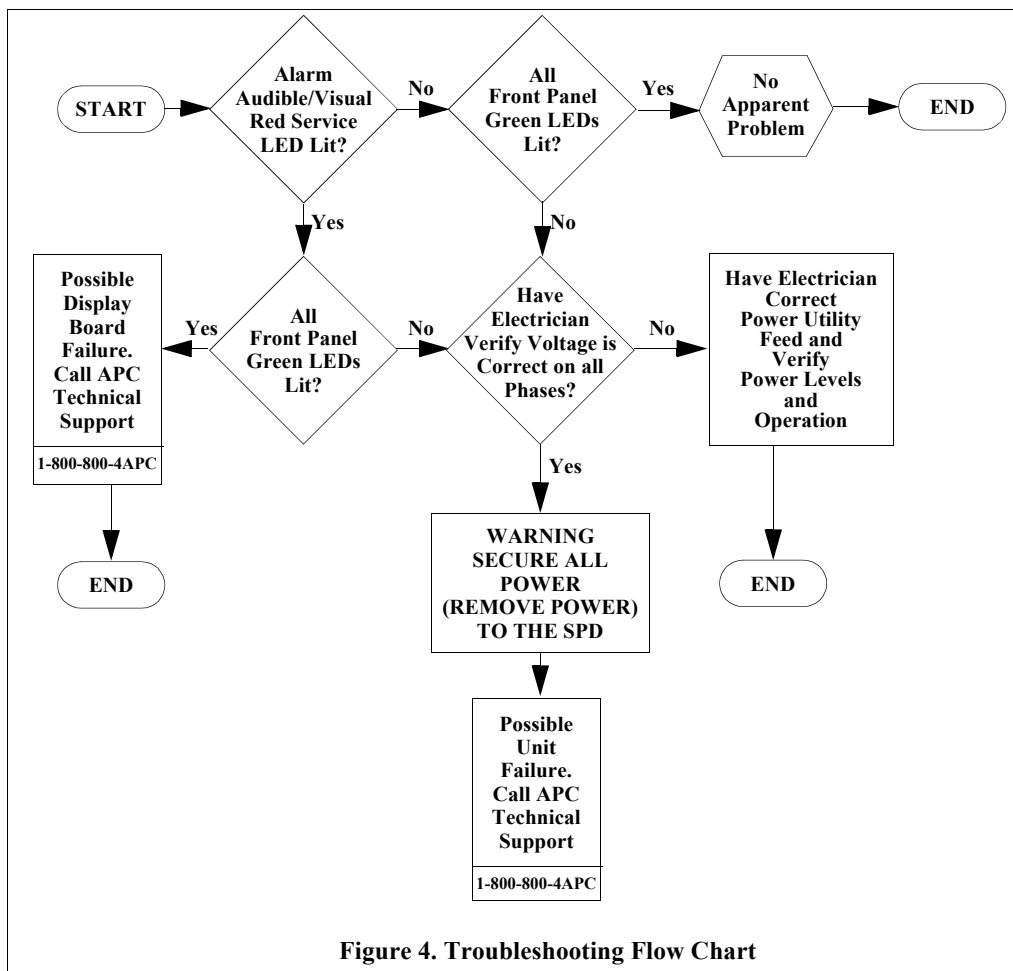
START

Alarm Audible/Visual Red Service LED Lit?

No

All Front Panel Green LEDs Lit?

Yes

No Apparent Problem

END

Yes

No

Possible Display Board Failure. Call APC Technical Support

1-800-800-4APC

Yes

All Front Panel Green LEDs Lit?

No

Have Electrician Verify Voltage is Correct on all Phases?

No

Have Electrician Correct Power Utility Feed and Verify Power Levels and Operation

END

Yes

WARNING SECURE ALL POWER (REMOVE POWER) TO THE SPD

END

Possible Unit Failure. Call APC Technical Support

1-800-800-4APC

Figure 4. Troubleshooting Flow Chart